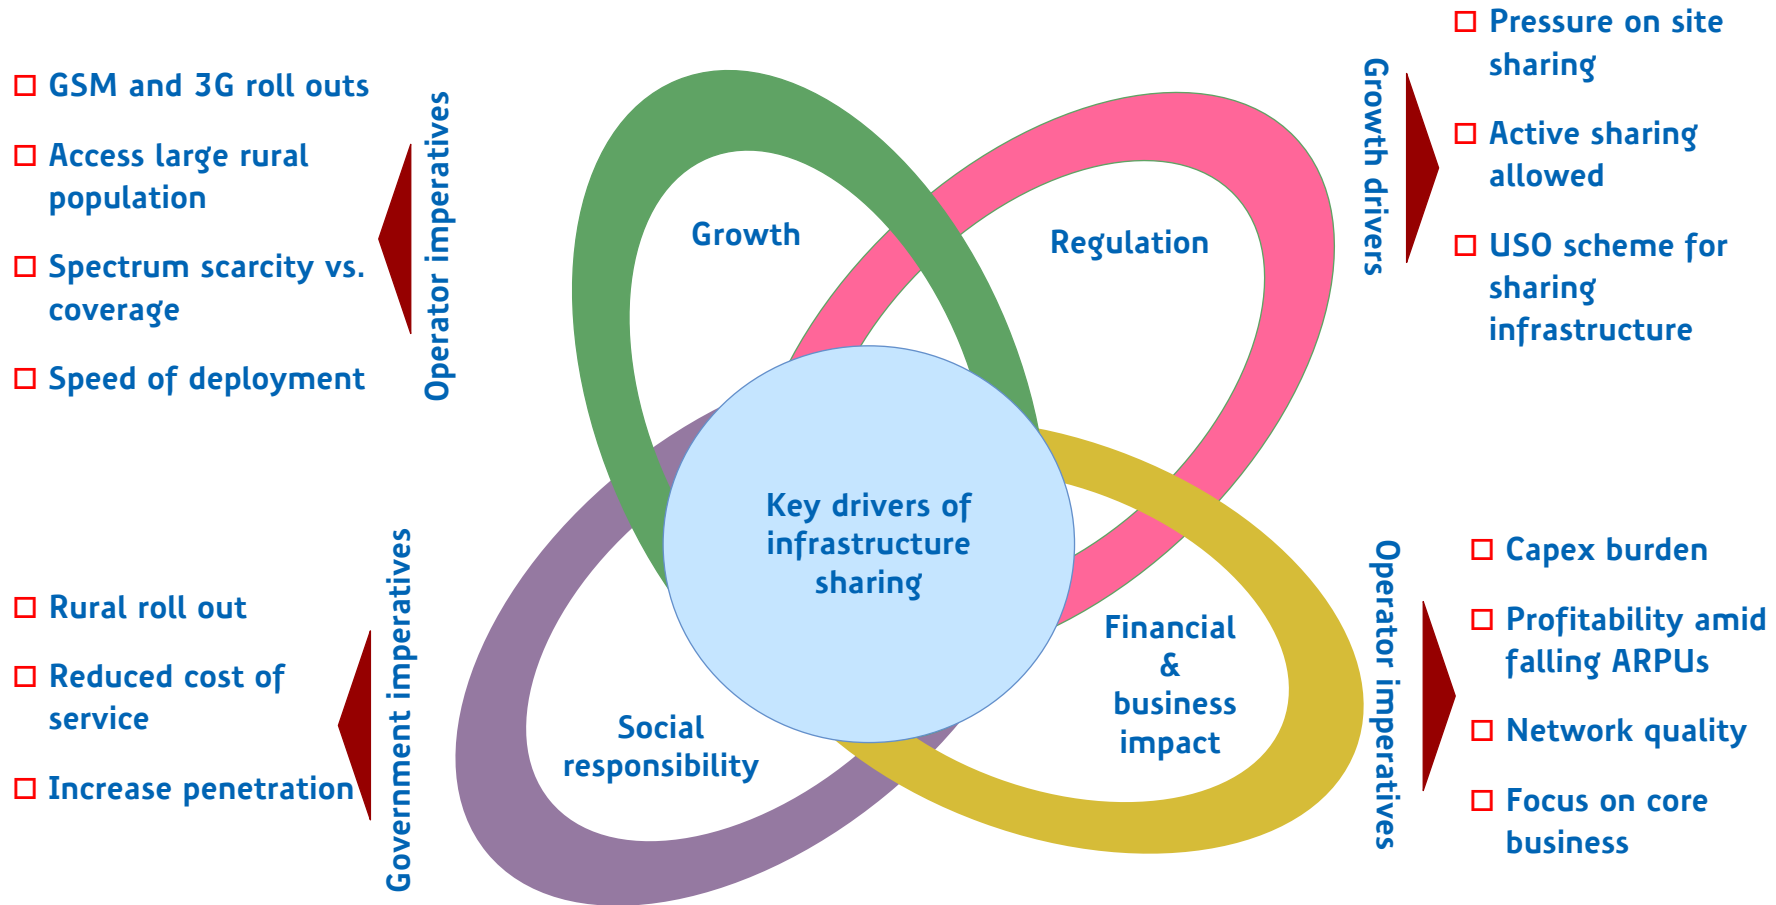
GSM and 3G roll outs

Access large rural population

Spectrum scarcity vs. coverage

Speed of deployment

Operator imperatives

Growth

Regulation

Growth drivers

Pressure on site sharing

Active sharing allowed

USO scheme for sharing infrastructure

Key drivers of infrastructure sharing

Social responsibility

Financial & business impact

Rural roll out

Reduced cost of service

Increase penetration

Government imperatives

Operator imperatives

Capex burden

Profitability amid falling ARPUs

Network quality

Focus on core business